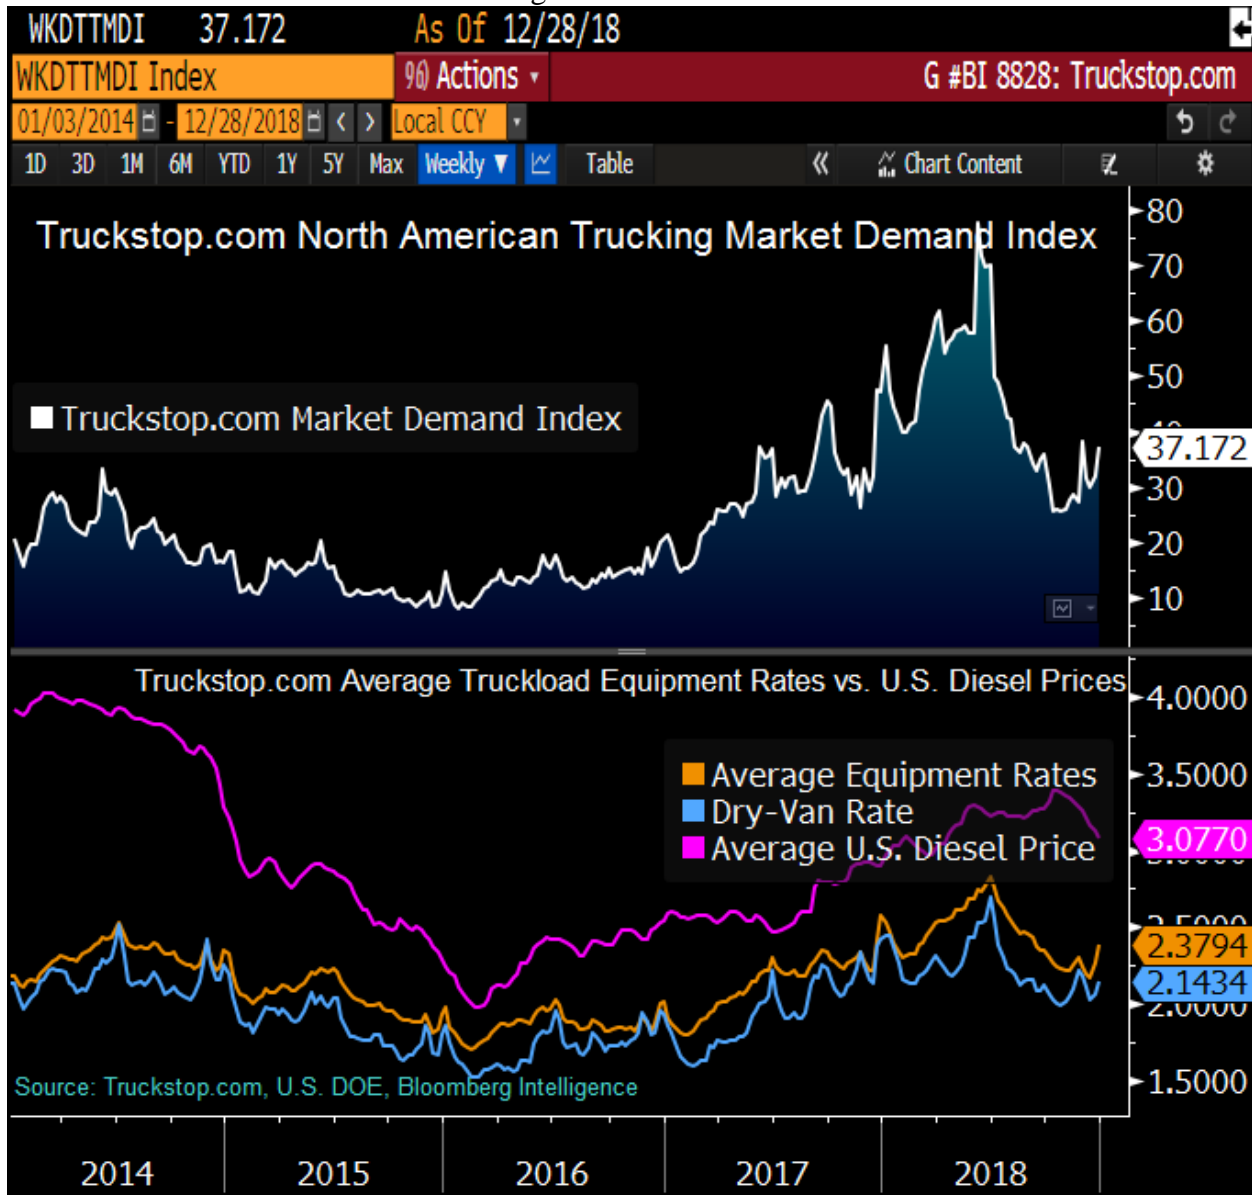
WKDTTMDI 37.172 As Of 12/28/18

WKDTTMDI Index 96) Actions G #BI 8828: Truckstop.com

01/03/2014 - 12/28/2018 Local CCY

1D 3D 1M 6M YTD 1Y 5Y Max Weekly Table Chart Content

Truckstop.com North American Trucking Market Demand Index

Truckstop.com Market Demand Index

80
70
60
50
37.172
30
20
10

Truckstop.com Average Truckload Equipment Rates vs. U.S. Diesel Prices

Average Equipment Rates
Dry-Van Rate
Average U.S. Diesel Price

4.0000
3.5000
3.0770
2.3794
2.1434
1.5000

Source: Truckstop.com, U.S. DOE, Bloomberg Intelligence

2014 2015 2016 2017 2018